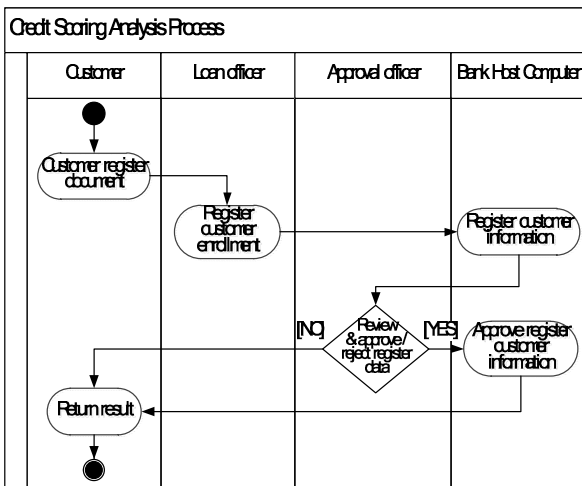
Credit Scoring Analysis Process

Customer

Loan officer

Approval officer

Bank Host Computer

Customer register document

Register customer enrollment

Register customer information

[NO]

Review & approve/ reject register data

[YES]

Approve register customer information

Return result